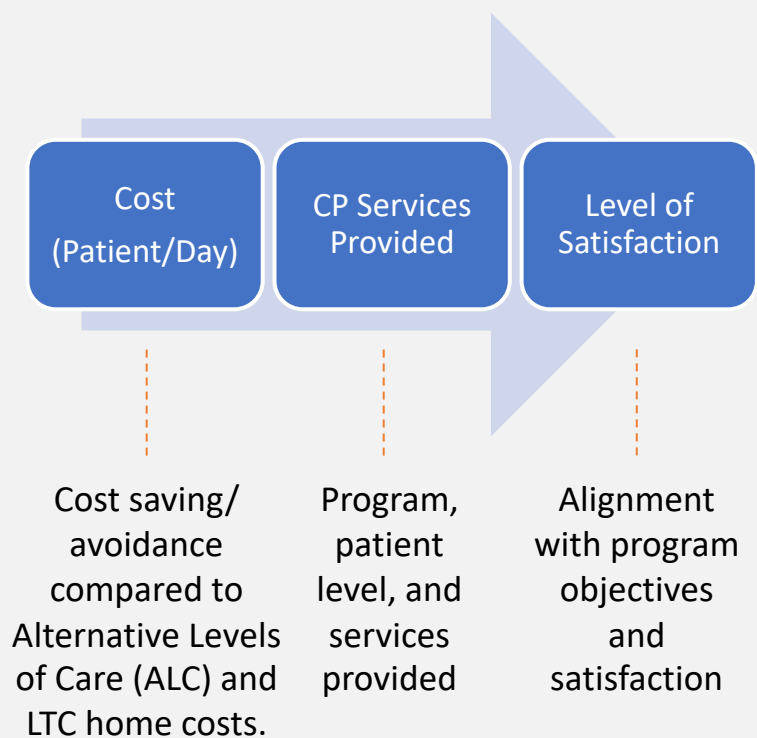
Cost (Patient/Day)

CP Services Provided

Level of Satisfaction

Cost saving/ avoidance compared to Alternative Levels of Care (ALC) and LTC home costs.

Program, patient level, and services provided

Alignment with program objectives and satisfaction